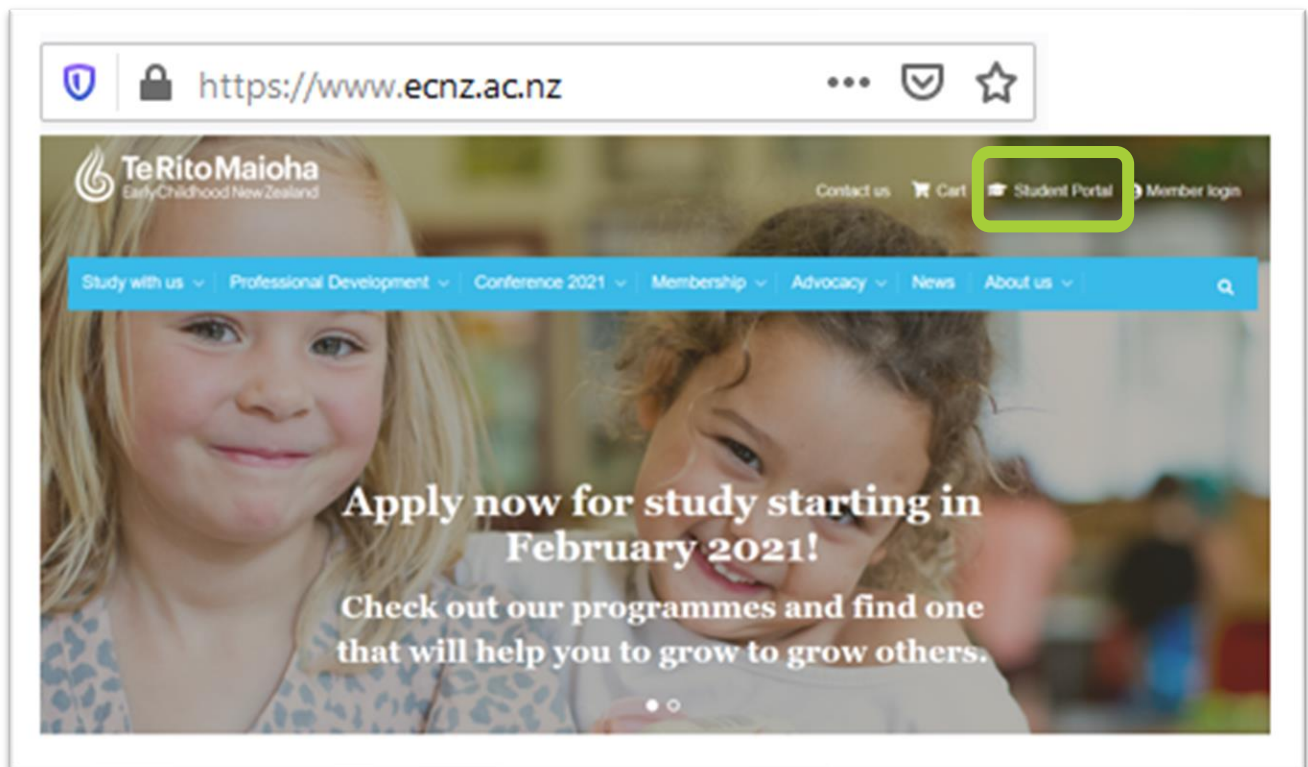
https://www.ecnz.ac.nz

Te Rito Maioha
Early Childhood New Zealand

Contact us Cart Student Portal Member login

Study with us Professional Development Conference 2021 Membership Advocacy News About us

Apply now for study starting in February 2021!

Check out our programmes and find one that will help you to grow to grow others.